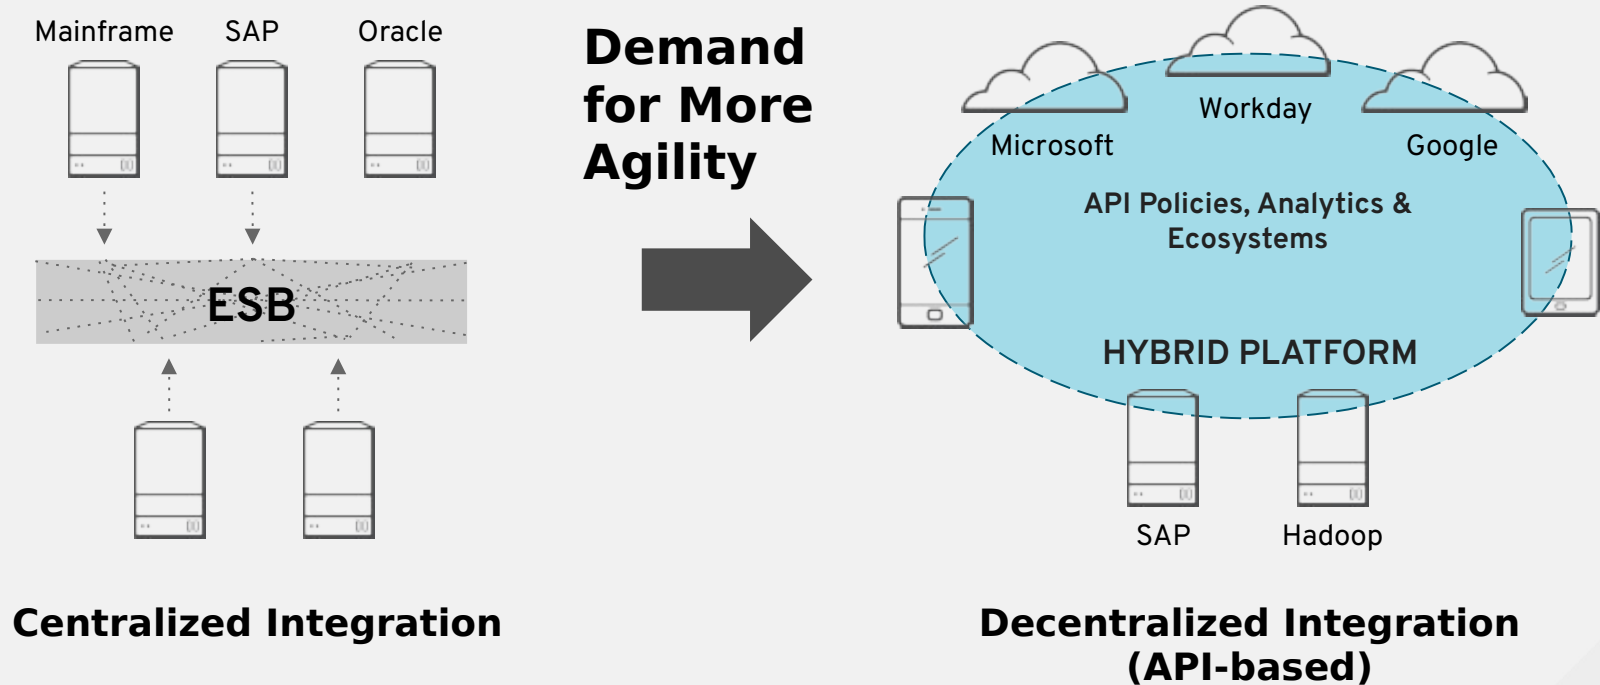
Mainframe SAP Oracle

ESB

Centralized Integration

Demand for More Agility

Workday
Microsoft
Google
API Policies, Analytics & Ecosystems
HYBRID PLATFORM
SAP
Hadoop

Decentralized Integration (API-based)